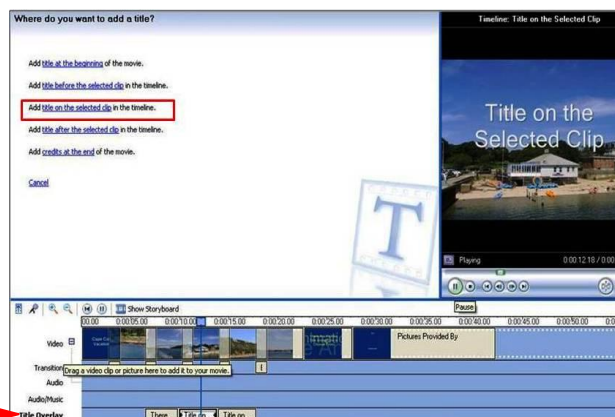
Where do you want to add a title?

Add title at the beginning of the movie.

Add title before the selected clip in the timeline.

Add title on the selected clip in the timeline.

Add title after the selected clip in the timeline.

Add credits at the end of the movie.

Cancel

Timeline: Title on the Selected Clip

Title on the Selected Clip

Playing

0:00:12.18 / 0:00

Pause

Show Storyboard

00.00 0:00:05.00 0:00:10.00 0:00:15.00 0:00:20.00 0:00:25.00 0:00:30.00 0:00:35.00 0:00:40.00 0:00:45.00 0:00:50.00

Video

Transition

Drag a video clip or picture here to add it to your movie.

Audio

Audio/Music

Title Overlay

Pictures Provided By

There

Title on

Title on